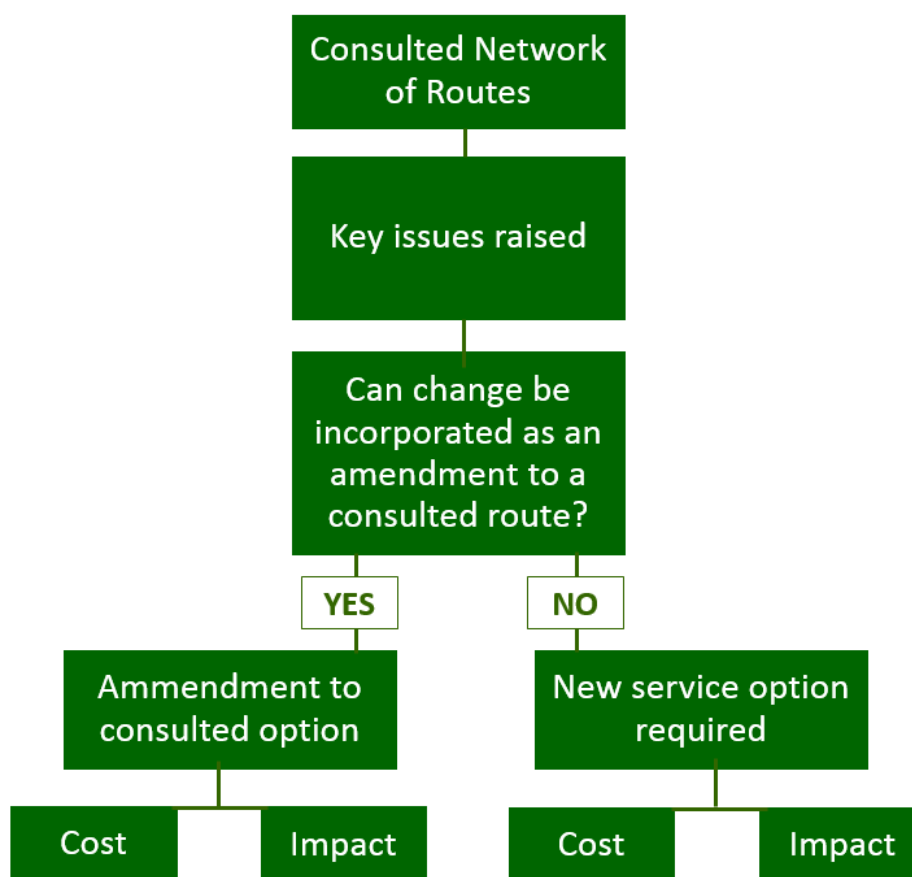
Consulted Network of Routes

Key issues raised

Can change be incorporated as an amendment to a consulted route?

YES

NO

Ammendment to consulted option

New service option required

Cost

Impact

Cost

Impact